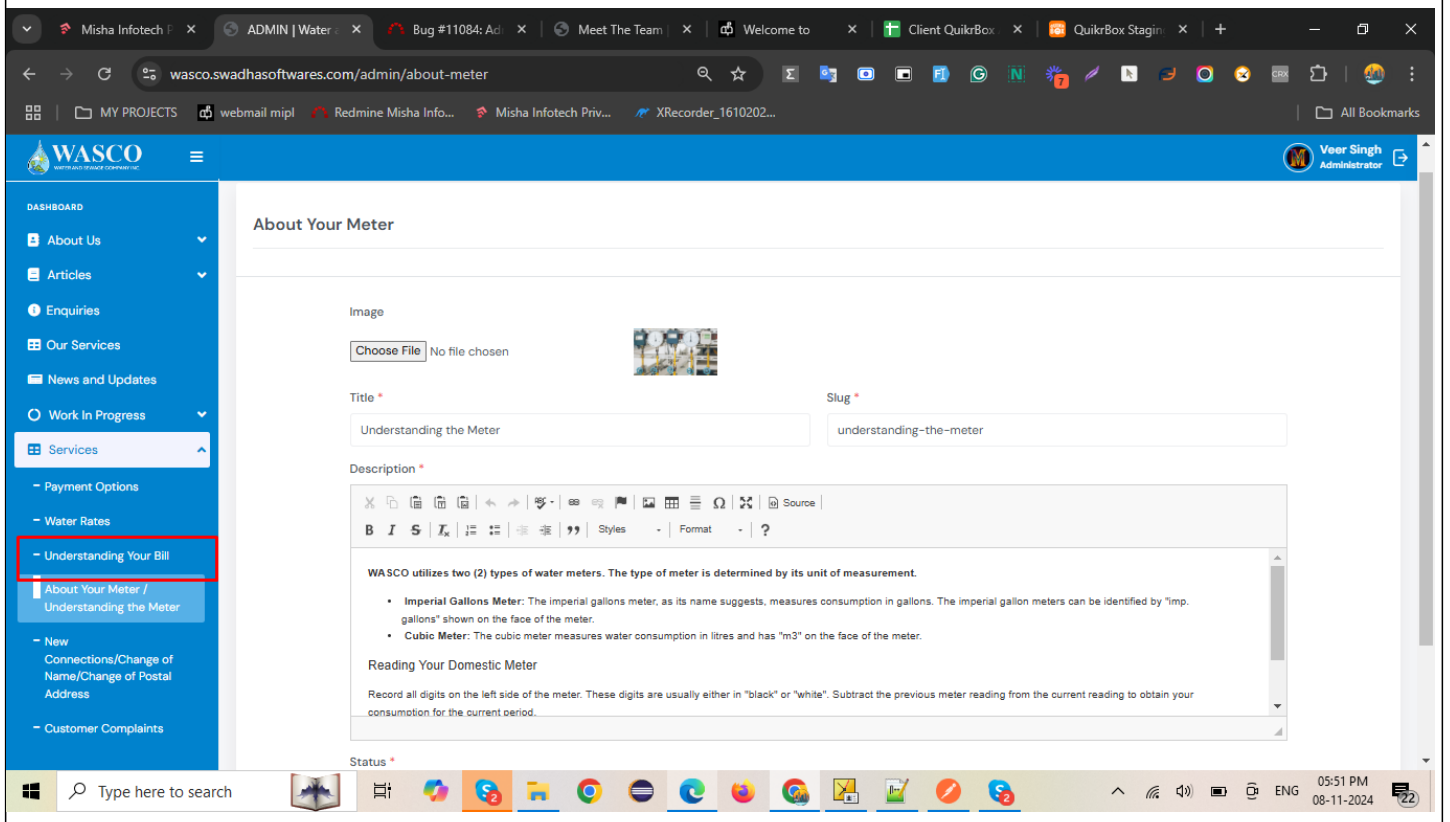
Misha Infotech P ×
ADMIN | Water ×
Bug #11084: Ad ×
Meet The Team ×
Welcome to ×
Client QuikrBox ×
QuikrBox Staging ×
+

wasco.swadhasoftwares.com/admin/about-meter

MY PROJECTS webmail mipl Redmine Misha Info... Misha Infotech Priv... XRecorder_1610202... All Bookmarks

WASCO
WATER AND SEWAGE COMPANY INC.

Veer Singh
Administrator

DASHBOARD
About Us
Articles
Enquiries
Our Services
News and Updates
Work In Progress
Services
- Payment Options
- Water Rates
- Understanding Your Bill
About Your Meter / Understanding the Meter
- New Connections/Change of Name/Change of Postal Address
- Customer Complaints

About Your Meter

Image
Choose File No file chosen

Title *
Understanding the Meter

Slug *
understanding-the-meter

Description *

Source
Styles Format ?

WASCO utilizes two (2) types of water meters. The type of meter is determined by its unit of measurement.

- Imperial Gallons Meter: The imperial gallons meter, as its name suggests, measures consumption in gallons. The imperial gallon meters can be identified by "imp. gallons" shown on the face of the meter.
- Cubic Meter: The cubic meter measures water consumption in litres and has "m3" on the face of the meter.

Reading Your Domestic Meter

Record all digits on the left side of the meter. These digits are usually either in "black" or "white". Subtract the previous meter reading from the current reading to obtain your consumption for the current period.

Status *

Type here to search
ENG 05:51 PM 08-11-2024 22